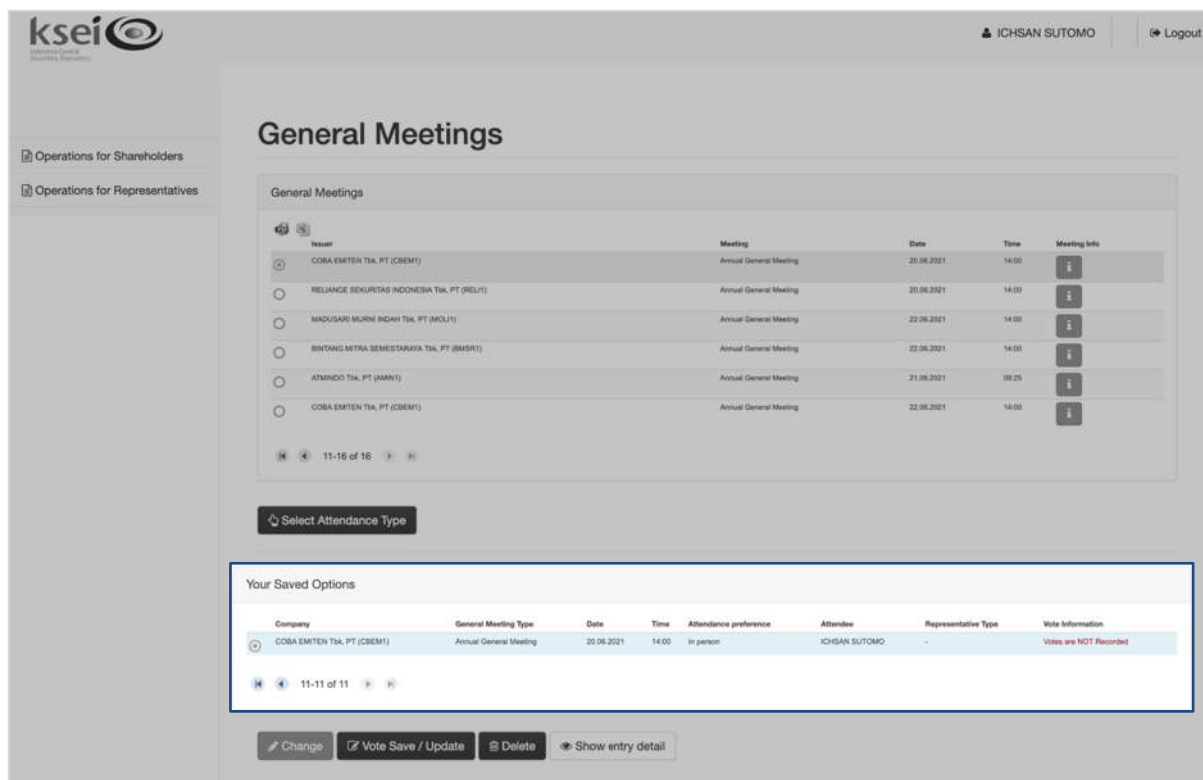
ksei

ICHSAN SUTOMO

Logout

Operations for Shareholders

Operations for Representatives

General Meetings

General Meetings

| | Issuer | Meeting | Date | Time | Meeting Info |
|---|---|---|---|---|---|
| | COBA EMITEN Tbk, PT (CBEM1) | Annual General Meeting | 20.06.2021 | 14:00 | i |
| | RELIANCE SEKURITAS INDONESIA Tbk, PT (RELI1) | Annual General Meeting | 20.06.2021 | 14:00 | i |
| | MADUSARI MURNI INDAH Tbk, PT (MOLI1) | Annual General Meeting | 22.06.2021 | 14:00 | i |
| | BINTANG MITRA SEMESTARAYA Tbk, PT (BMSR1) | Annual General Meeting | 22.06.2021 | 14:00 | i |
| | ATMINDO Tbk, PT (AMIN1) | Annual General Meeting | 21.06.2021 | 09:25 | i |
| | COBA EMITEN Tbk, PT (CBEM1) | Annual General Meeting | 22.06.2021 | 14:00 | i |

11-16 of 16

Select Attendance Type

Your Saved Options

| | Company | General Meeting Type | Date | Time | Attendance preference | Attendee | Representative Type | Vote Information |
|---|---|---|---|---|---|---|---|---|
| | COBA EMITEN Tbk, PT (CBEM1) | Annual General Meeting | 20.06.2021 | 14:00 | In person | ICHSAN SUTOMO | - | Votes are NOT Recorded |

11-11 of 11

Change

Vote Save / Update

Delete

Show entry detail